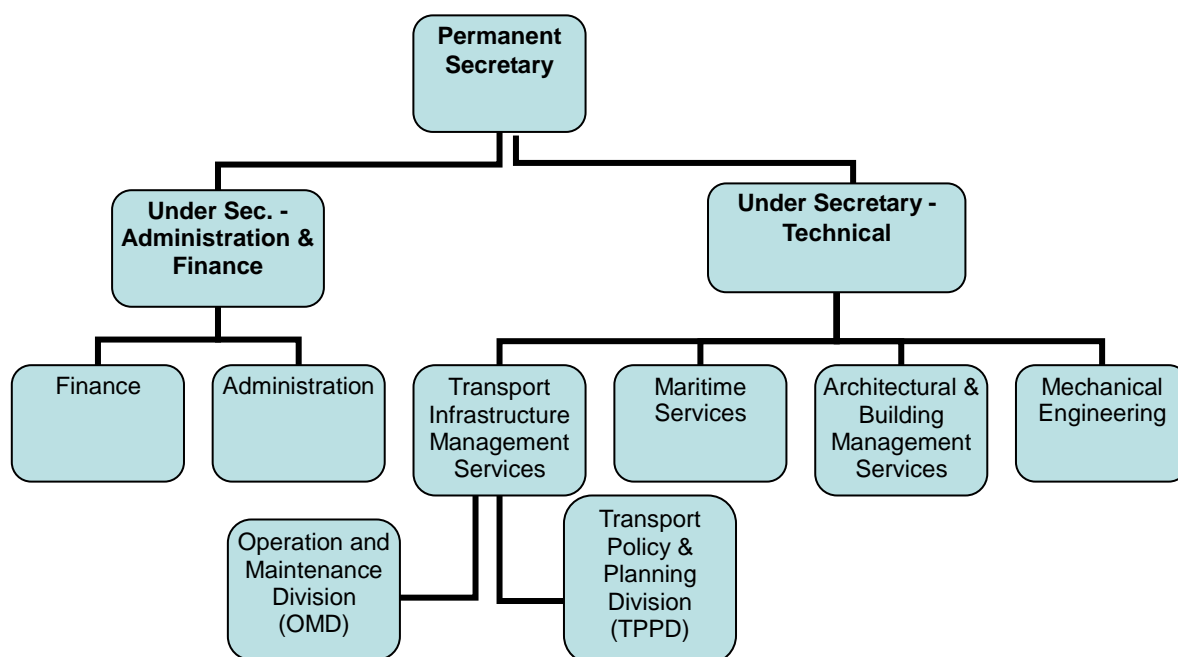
Permanent Secretary

Under Sec. - Administration & Finance

Under Secretary - Technical

Finance

Administration

Transport Infrastructure Management Services

Maritime Services

Architectural & Building Management Services

Mechanical Engineering

Operation and Maintenance Division (OMD)

Transport Policy & Planning Division (TPPD)